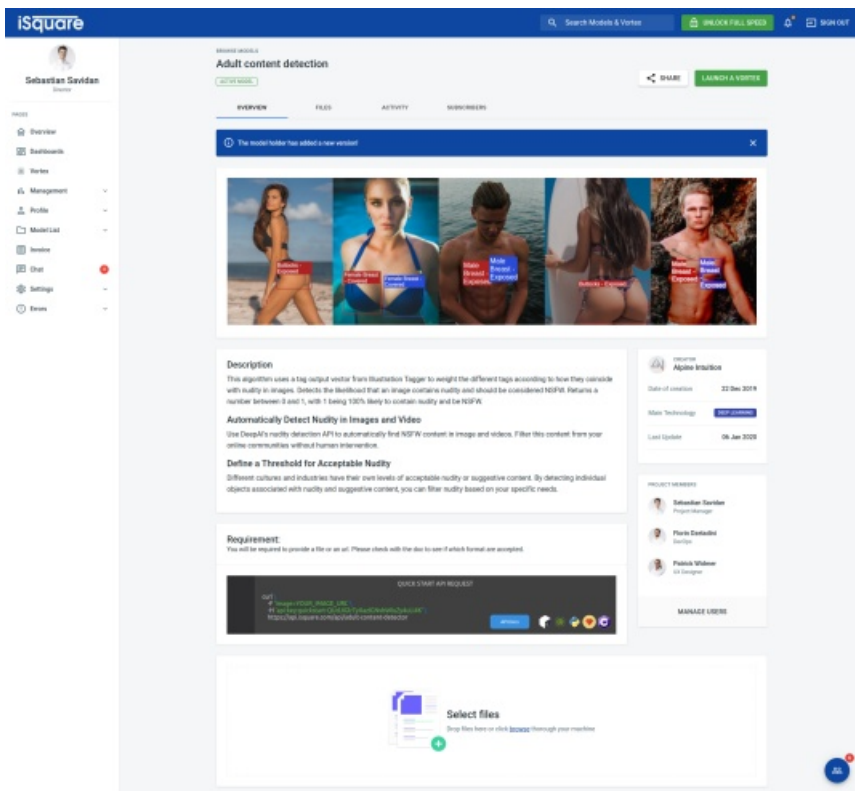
iSquare

Search Models & Vortex

UNLOCK FULL SPEED

SIGN OUT

Sebastian Savidan

Director

PAGES

Overview

Dashboards

Vortex

Management

Profile

Model List

Invoice

Chat

Settings

Errors

BROWSE MODELS

Adult content detection

ACTIVE MODEL

SHARE

LAUNCH A VORTEX

OVERVIEW

FILES

ACTIVITY

SUBSCRIBERS

The model holder has added a new version!

Buttocks - Exposed

Female Breast - Covered

Female Breast - Covered

Male Breast - Exposed

Male Breast - Exposed

Buttocks - Covered

Male Breast - Exposed

Male Breast - Exposed

Description

This algorithm uses a tag output vector from Illustration Tagger to weight the different tags according to how they coincide with nudity in images. Detects the likelihood that an image contains nudity and should be considered NSFW. Returns a number between 0 and 1, with 1 being 100% likely to contain nudity and be NSFW.

Automatically Detect Nudity in Images and Video

Use DeepAI's nudity detection API to automatically find NSFW content in image and videos. Filter this content from your online communities without human intervention.

Define a Threshold for Acceptable Nudity

Different cultures and industries have their own levels of acceptable nudity or suggestive content. By detecting individual objects associated with nudity and suggestive content, you can filter nudity based on your specific needs.

CREATOR

Alpine Intuition

Date of creation 22 Dec 2019

Main Technology DEEP LEARNING

Last Update 06 Jan 2020

PROJECT MEMBERS

Sebastian Savidan
Project Manager

Florin Dan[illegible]
DevOps

Patrick Widmer
UX Designer

MANAGE USERS

Requirement:

You will be required to provide a file or an url. Please check with the doc to see if which format are accepted.

QUICK START API REQUEST

curl \
-F 'image=YOUR_IMAGE_URL' \
-H 'api-key:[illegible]' \
https://api.isquare.com/api/adult-content-detector

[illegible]

Select files

Drop files here or click browse thorough your machine